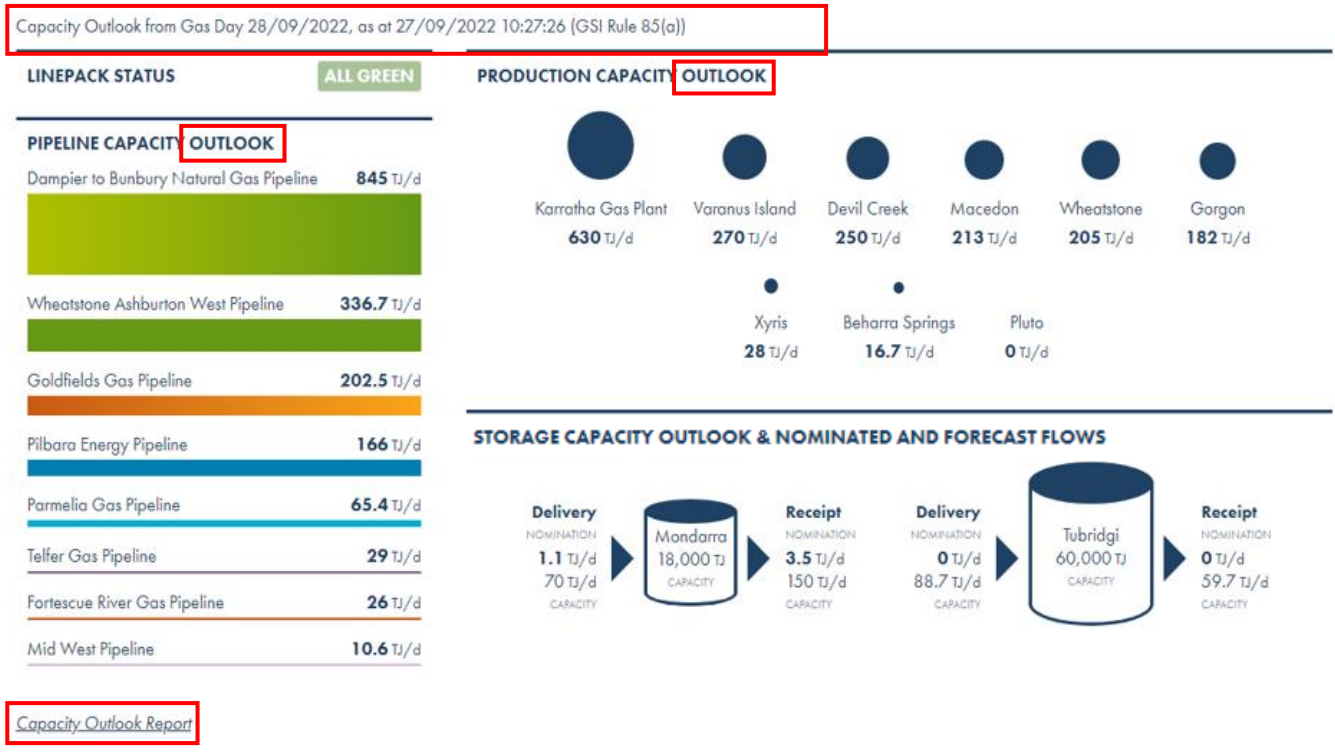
Capacity Outlook from Gas Day 28/09/2022, as at 27/09/2022 10:27:26 (GSI Rule 85(a))

LINEPACK STATUS

ALL GREEN

PIPELINE CAPACITY OUTLOOK

Dampier to Bunbury Natural Gas Pipeline **845** TJ/d

Wheatstone Ashburton West Pipeline **336.7** TJ/d

Goldfields Gas Pipeline **202.5** TJ/d

Pilbara Energy Pipeline **166** TJ/d

Parmelia Gas Pipeline **65.4** TJ/d

Telfer Gas Pipeline **29** TJ/d

Fortescue River Gas Pipeline **26** TJ/d

Mid West Pipeline **10.6** TJ/d

PRODUCTION CAPACITY OUTLOOK

Karratha Gas Plant **630** TJ/d

Varanus Island **270** TJ/d

Devil Creek **250** TJ/d

Macedon **213** TJ/d

Wheatstone **205** TJ/d

Gorgon **182** TJ/d

Xyris **28** TJ/d

Beharra Springs **16.7** TJ/d

Pluto **0** TJ/d

STORAGE CAPACITY OUTLOOK & NOMINATED AND FORECAST FLOWS

Delivery
NOMINATION
**1.1** TJ/d
70 TJ/d
CAPACITY

Mondarra
18,000 TJ
CAPACITY

Receipt
NOMINATION
**3.5** TJ/d
150 TJ/d
CAPACITY

Delivery
NOMINATION
**0** TJ/d
88.7 TJ/d
CAPACITY

Tubridgi
60,000 TJ
CAPACITY

Receipt
NOMINATION
**0** TJ/d
59.7 TJ/d
CAPACITY

Capacity Outlook Report